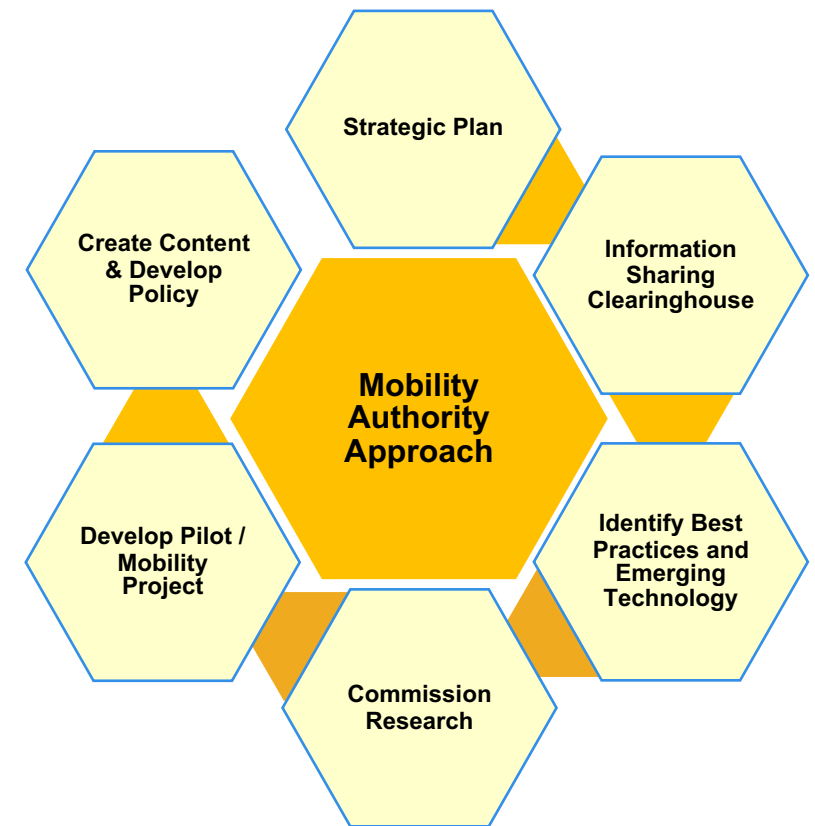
Mobility Authority Approach

Strategic Plan

Information Sharing Clearinghouse

Identify Best Practices and Emerging Technology

Commission Research

Develop Pilot / Mobility Project

Create Content & Develop Policy